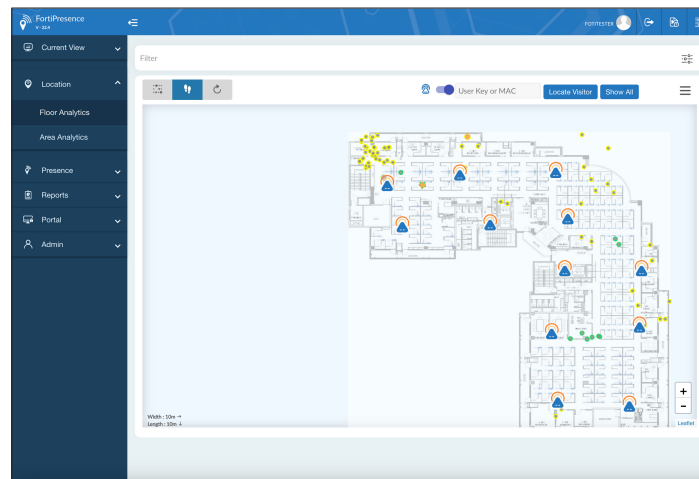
FortiPresence
V - 22.4

FORTITESTER

Current View

Location

Floor Analytics

Area Analytics

Presence

Reports

Portal

Admin

Filter

User Key or MAC

Locate Visitor

Show All

Width : 10m →
Length : 10m ↓

+
-

Leaflet